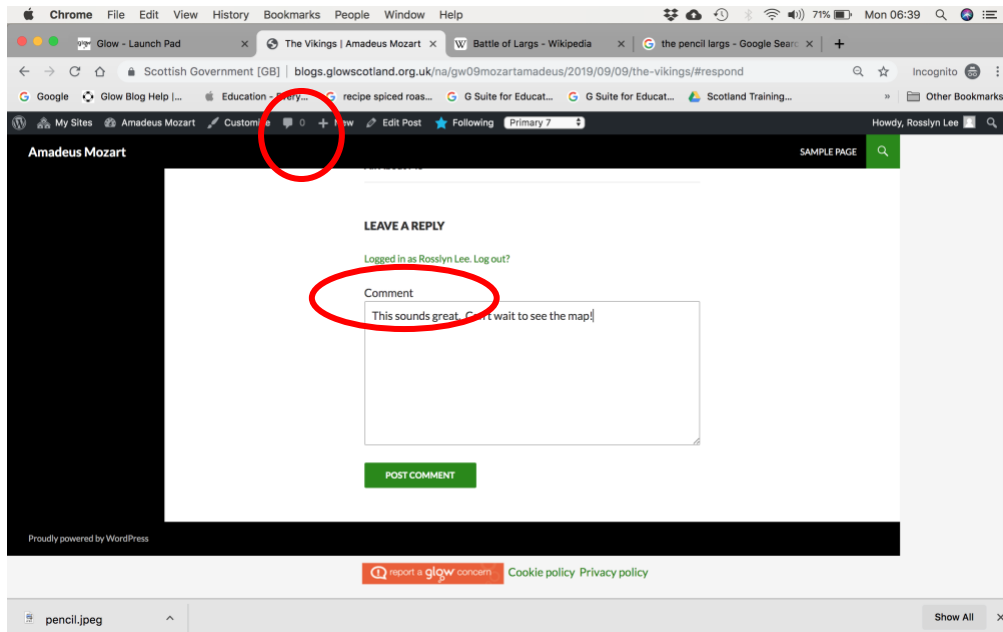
Chrome File Edit View History Bookmarks People Window Help

71% Mon 06:39

Glow - Launch Pad

The Vikings | Amadeus Mozart

Battle of Largs - Wikipedia

the pencil largs - Google Searc

Scottish Government [GB] | blogs.glowscotland.org.uk/na/gw09mozartamadeus/2019/09/09/the-vikings/#respond

Incognito

Google Glow Blog Help |... Education - Every... recipe spiced roas... G Suite for Educat... G Suite for Educat... Scotland Training... » Other Bookmarks

My Sites Amadeus Mozart Customize 0 New Edit Post Following Primary 7

Howdy, Rosslyn Lee

Amadeus Mozart

SAMPLE PAGE

LEAVE A REPLY

Logged in as Rosslyn Lee. Log out?

Comment

This sounds great. Can't wait to see the map!

POST COMMENT

Proudly powered by WordPress

report a glow concern Cookie policy Privacy policy

pencil.jpeg

Show All